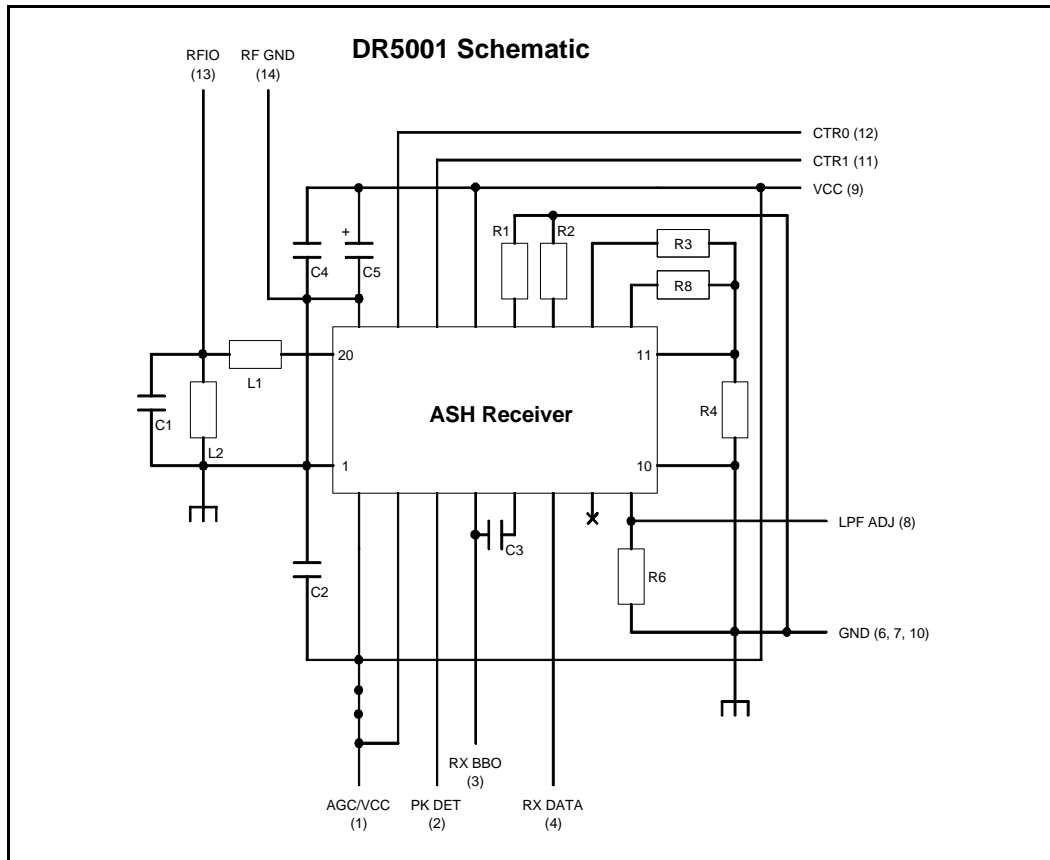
DR5001 Schematic

RFIO
(13)

RF GND
(14)

CTR0 (12)

CTR1 (11)

VCC (9)

+

C4

C5

R1

R2

R3

R8

20

11

L1

C1

L2

ASH Receiver

R4

1

10

C3

LPF ADJ (8)

C2

R6

GND (6, 7, 10)

RX BBO
(3)

AGC/VCC
(1)

PK DET
(2)

RX DATA
(4)